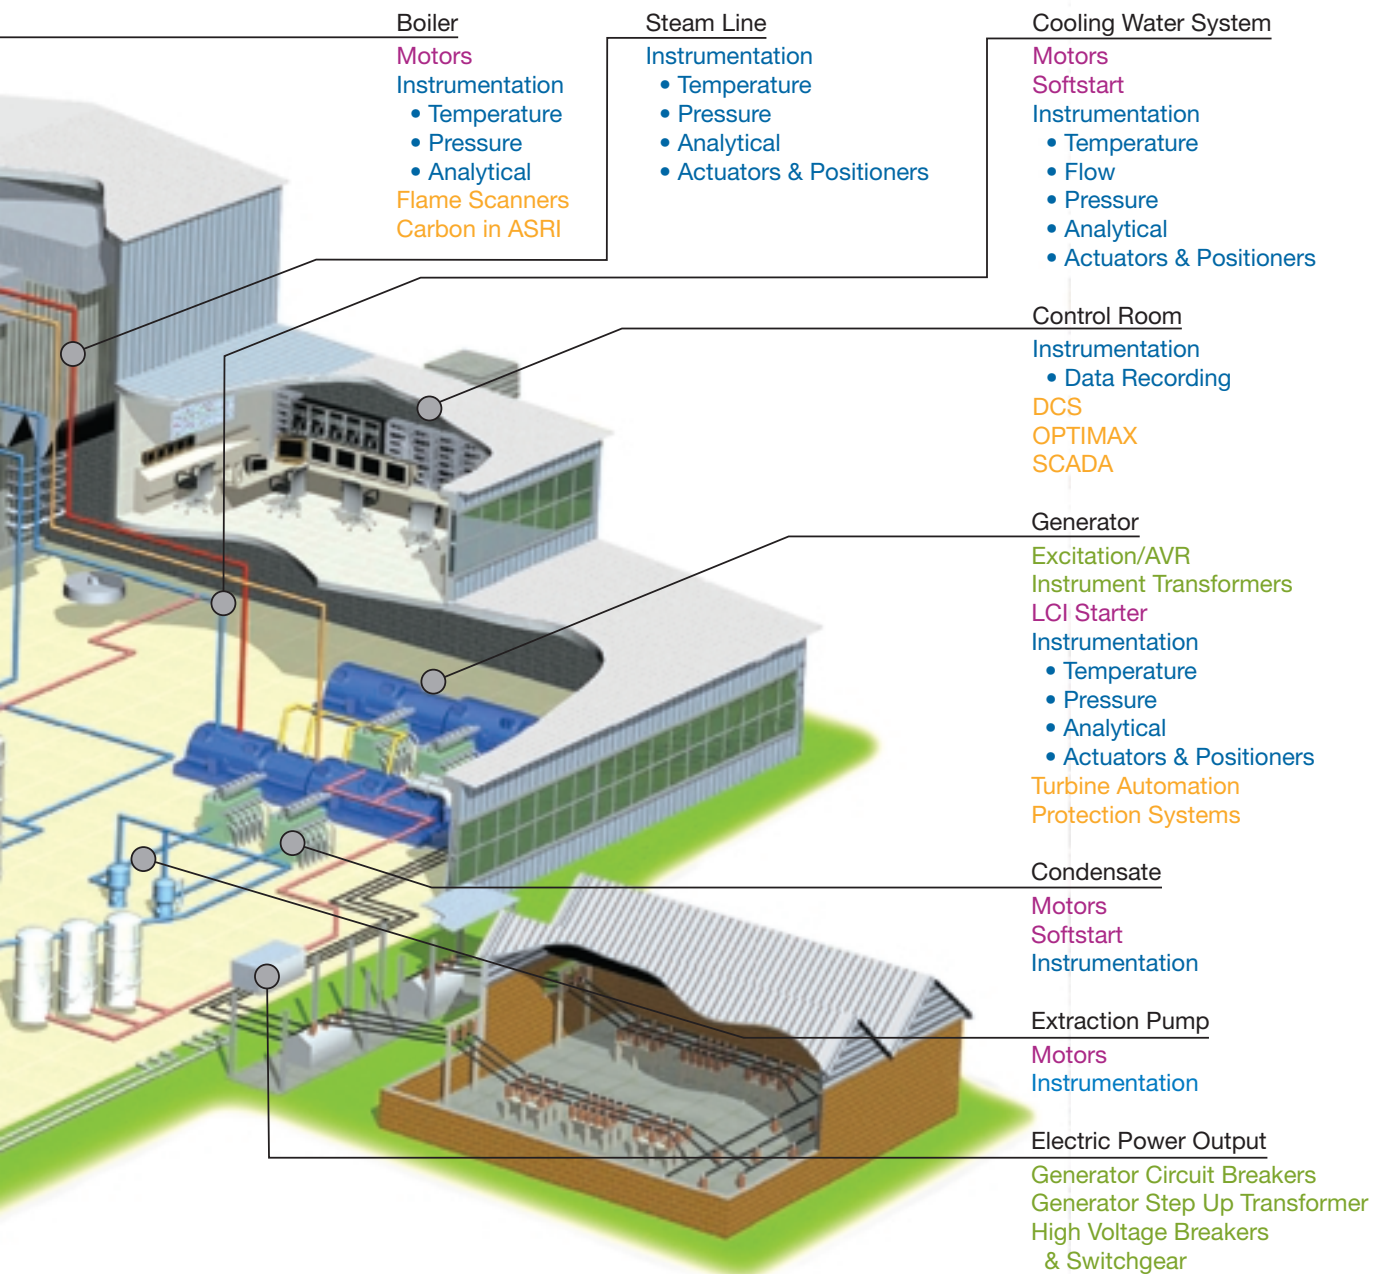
Boiler
Motors
Instrumentation
• Temperature
• Pressure
• Analytical
Flame Scanners
Carbon in ASRI

Steam Line
Instrumentation
• Temperature
• Pressure
• Analytical
• Actuators & Positioners

Cooling Water System
Motors
Softstart
Instrumentation
• Temperature
• Flow
• Pressure
• Analytical
• Actuators & Positioners

Control Room
Instrumentation
• Data Recording
DCS
OPTIMAX
SCADA

Generator
Excitation/AVR
Instrument Transformers
LCI Starter
Instrumentation
• Temperature
• Pressure
• Analytical
• Actuators & Positioners
Turbine Automation
Protection Systems

Condensate
Motors
Softstart
Instrumentation

Extraction Pump
Motors
Instrumentation

Electric Power Output
Generator Circuit Breakers
Generator Step Up Transformer
High Voltage Breakers
& Switchgear